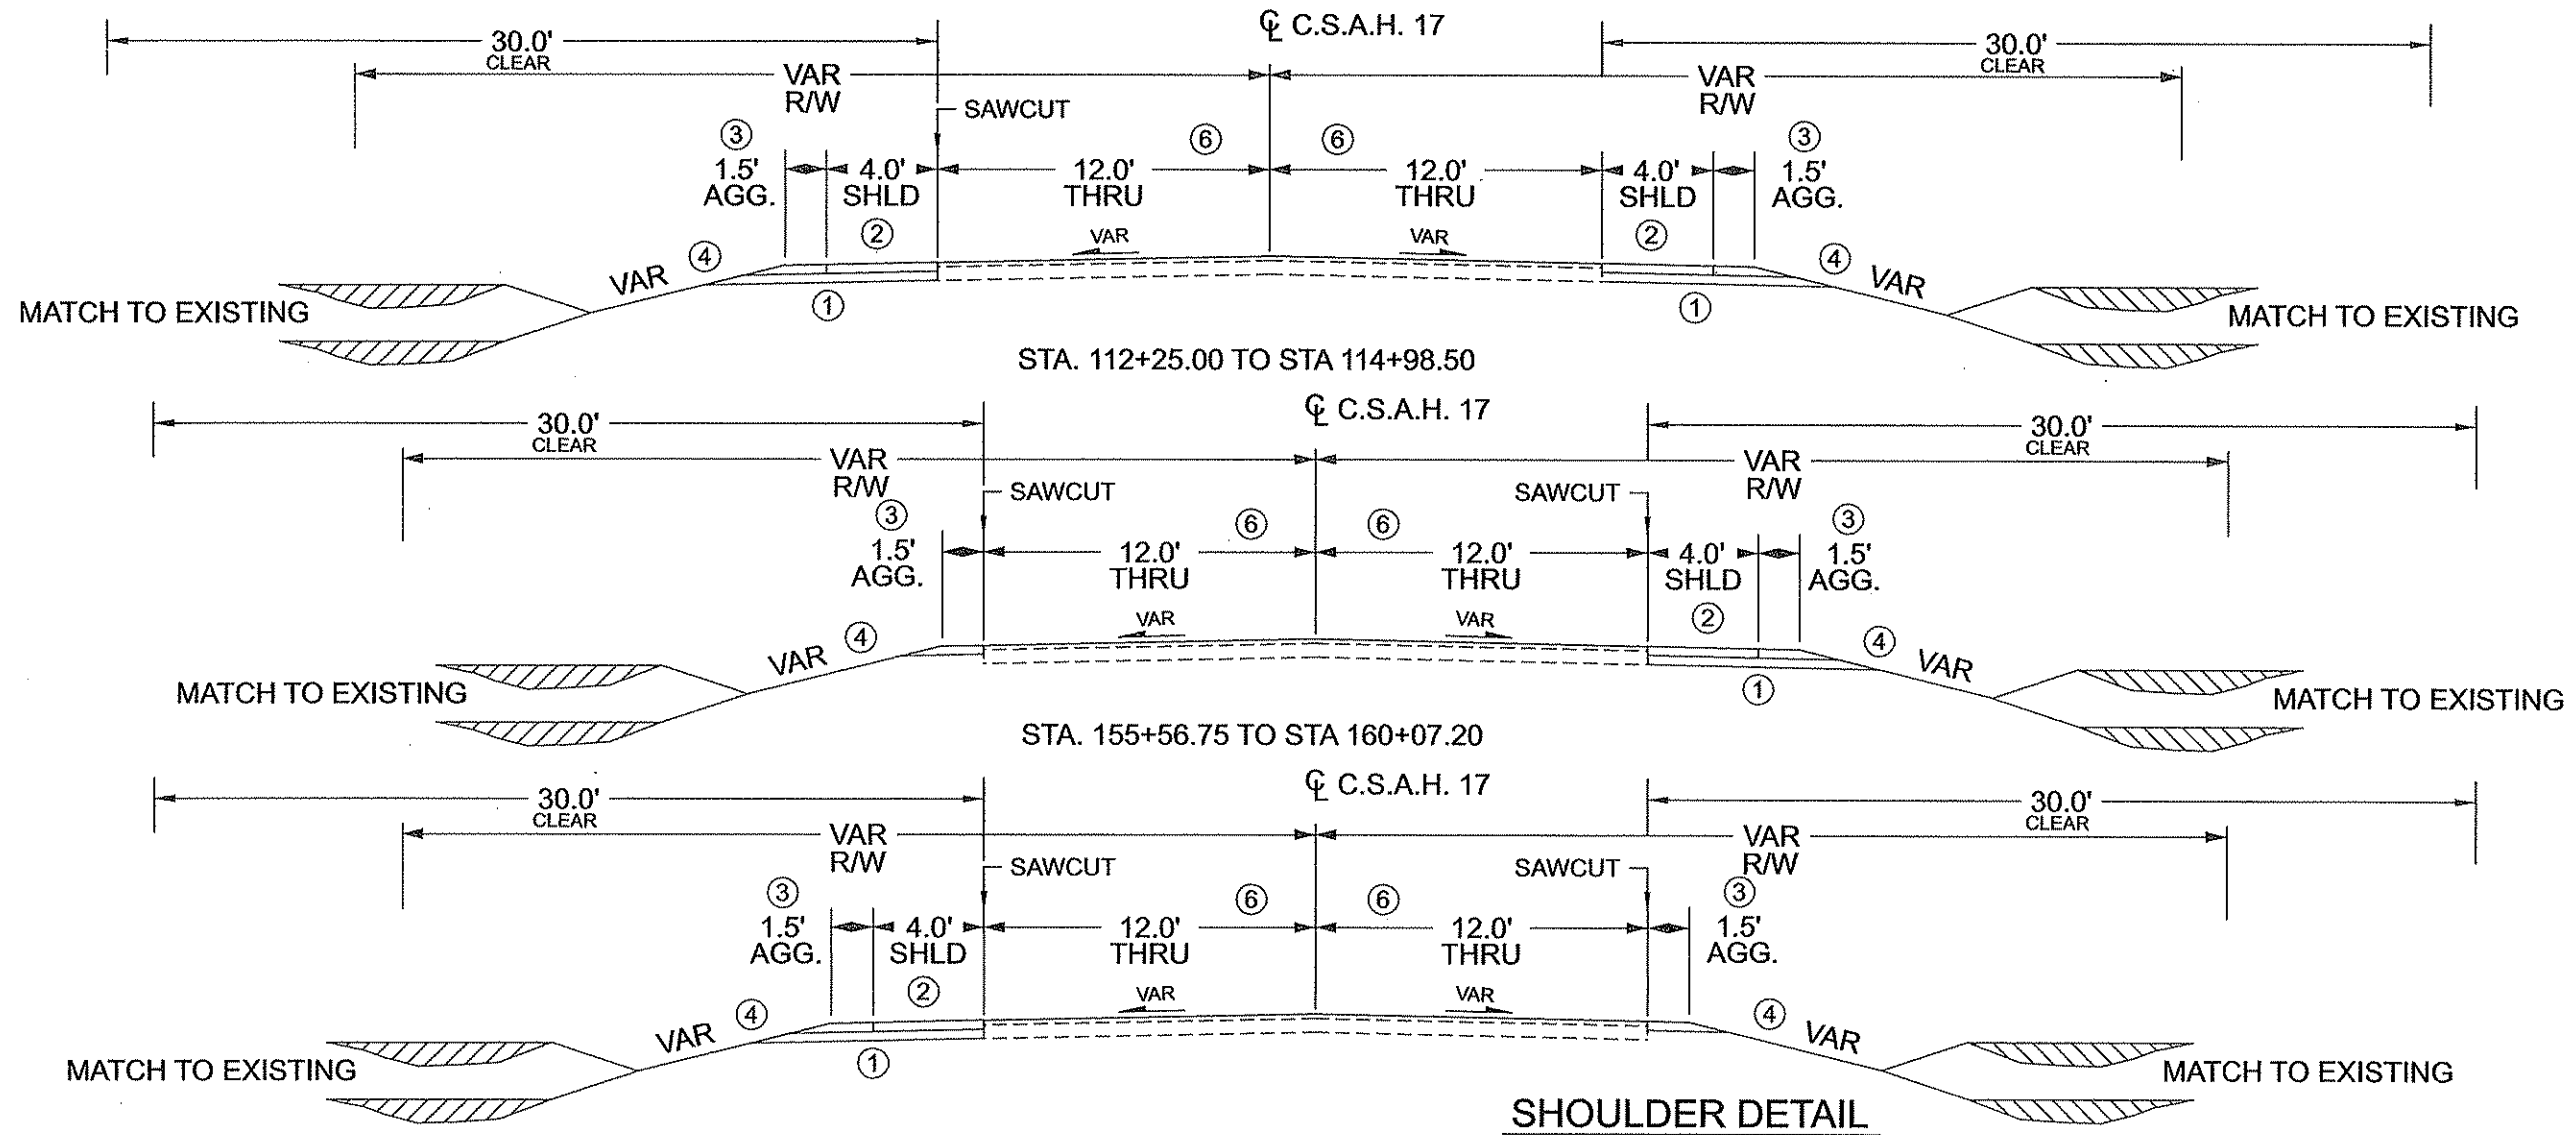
℄ C.S.A.H. 17

30.0'
CLEAR
VAR
R/W
SAWCUT

30.0'
CLEAR
VAR
R/W

③
1.5'
AGG.
4.0'
SHLD
⑥
12.0'
THRU
⑥
12.0'
THRU
4.0'
SHLD
③
1.5'
AGG.

VAR ④ ② VAR VAR ② ④ VAR

MATCH TO EXISTING ① ① MATCH TO EXISTING

STA. 112+25.00 TO STA 114+98.50

℄ C.S.A.H. 17

30.0'
CLEAR
VAR
R/W
SAWCUT

30.0'
CLEAR
VAR
R/W
SAWCUT

③
1.5'
AGG.
⑥
12.0'
THRU
⑥
12.0'
THRU
4.0'
SHLD
③
1.5'
AGG.

VAR ④ VAR VAR ② ④ VAR

MATCH TO EXISTING ① MATCH TO EXISTING

STA. 155+56.75 TO STA 160+07.20

℄ C.S.A.H. 17

30.0'
CLEAR
VAR
R/W
SAWCUT

30.0'
CLEAR
VAR
R/W
SAWCUT

③
1.5'
AGG.
4.0'
SHLD
⑥
12.0'
THRU
⑥
12.0'
THRU
③
1.5'
AGG.

VAR ④ ② VAR VAR ④ VAR

MATCH TO EXISTING ① MATCH TO EXISTING

SHOULDER DETAIL